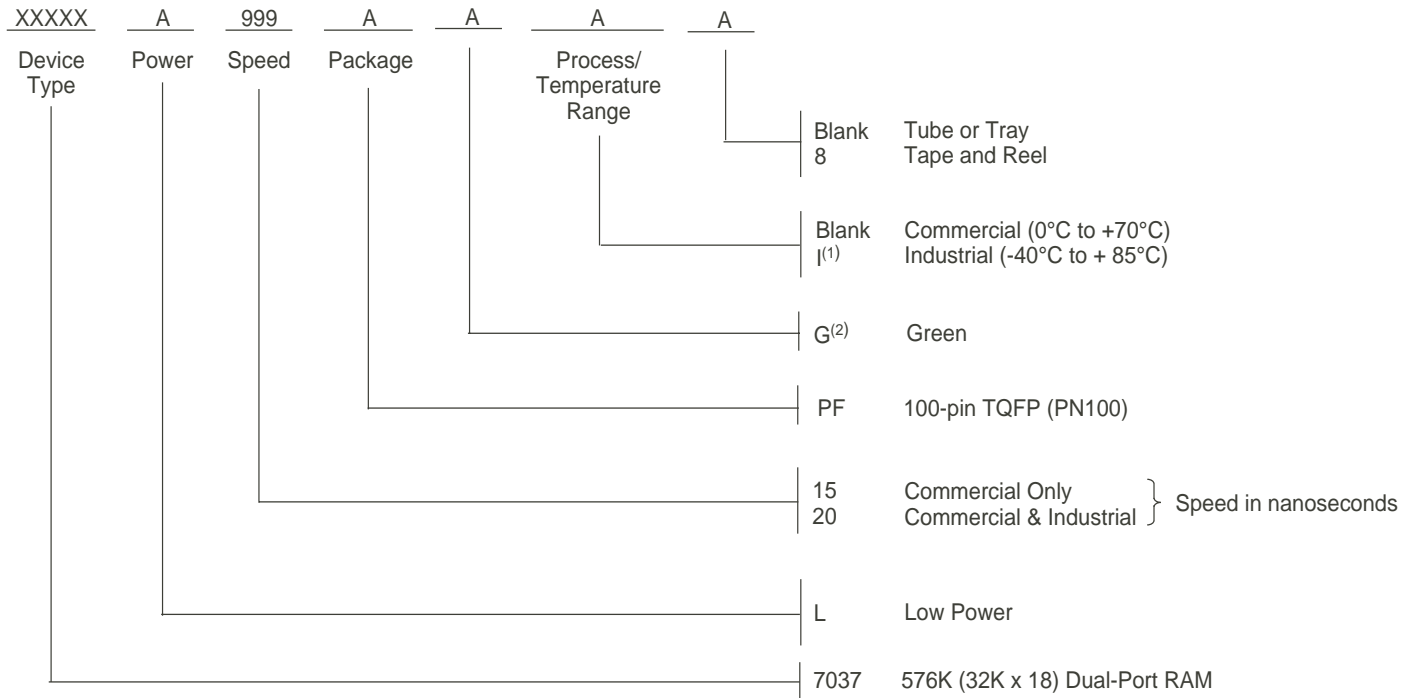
XXXXX A 999 A A A A

Device Type

Power

Speed

Package

Process/ Temperature Range

Blank Tube or Tray
8 Tape and Reel

Blank Commercial (0°C to +70°C)
I$^{(1)}$ Industrial (-40°C to + 85°C)

G$^{(2)}$ Green

PF 100-pin TQFP (PN100)

15 Commercial Only
20 Commercial & Industrial
Speed in nanoseconds

L Low Power

7037 576K (32K x 18) Dual-Port RAM